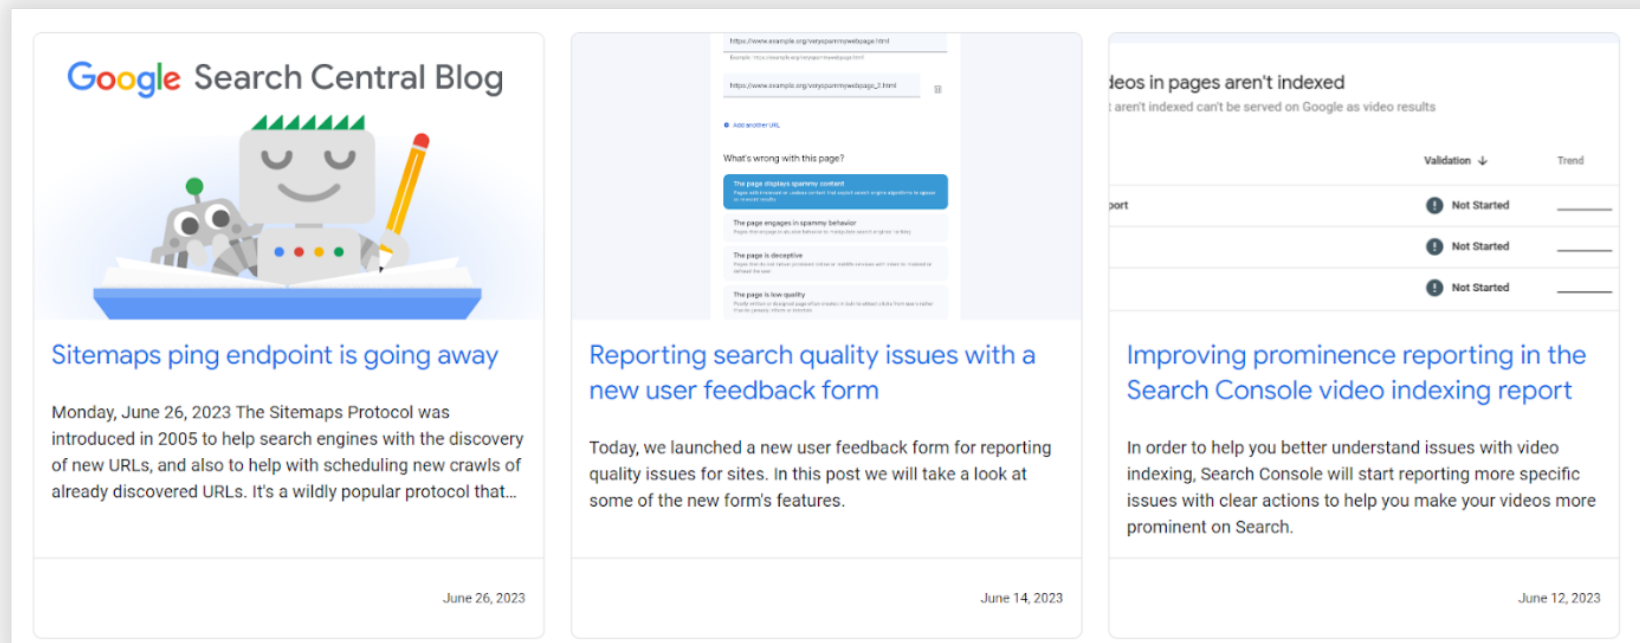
Google Search Central Blog

Sitemaps ping endpoint is going away

Monday, June 26, 2023 The Sitemaps Protocol was introduced in 2005 to help search engines with the discovery of new URLs, and also to help with scheduling new crawls of already discovered URLs. It's a wildly popular protocol that...

June 26, 2023

https://www.example.org/veryspammywebpage.html

https://www.example.org/veryspammywebpage_2.html

Add another URL

What's wrong with this page?

The page displays spammy content

The page engages in spammy behavior

The page is deceptive

The page is low quality

Reporting search quality issues with a new user feedback form

Today, we launched a new user feedback form for reporting quality issues for sites. In this post we will take a look at some of the new form's features.

June 14, 2023

ideos in pages aren't indexed

aren't indexed can't be served on Google as video results

Validation

Trend

port

Not Started

Not Started

Not Started

Improving prominence reporting in the Search Console video indexing report

In order to help you better understand issues with video indexing, Search Console will start reporting more specific issues with clear actions to help you make your videos more prominent on Search.

June 12, 2023